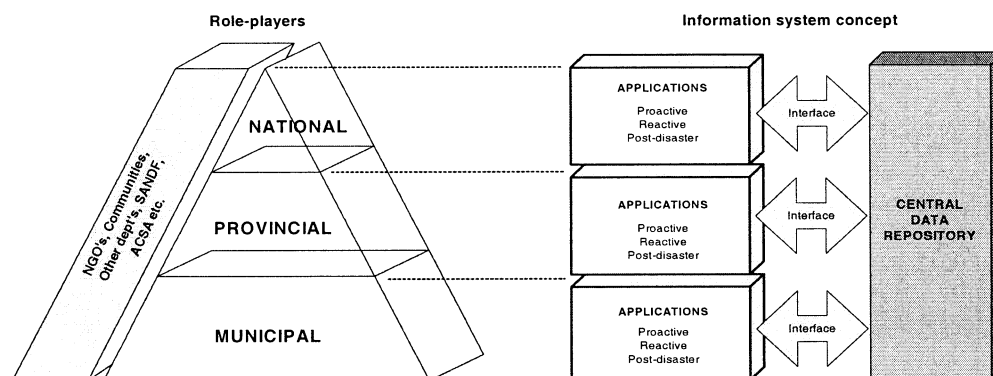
Role-players

Information system concept

NGO's, Communities, Other dept's, SANDF, ACSA etc.

NATIONAL

PROVINCIAL

MUNICIPAL

APPLICATIONS
Proactive
Reactive
Post-disaster

Interface

APPLICATIONS
Proactive
Reactive
Post-disaster

Interface

APPLICATIONS
Proactive
Reactive
Post-disaster

Interface

CENTRAL DATA REPOSITORY